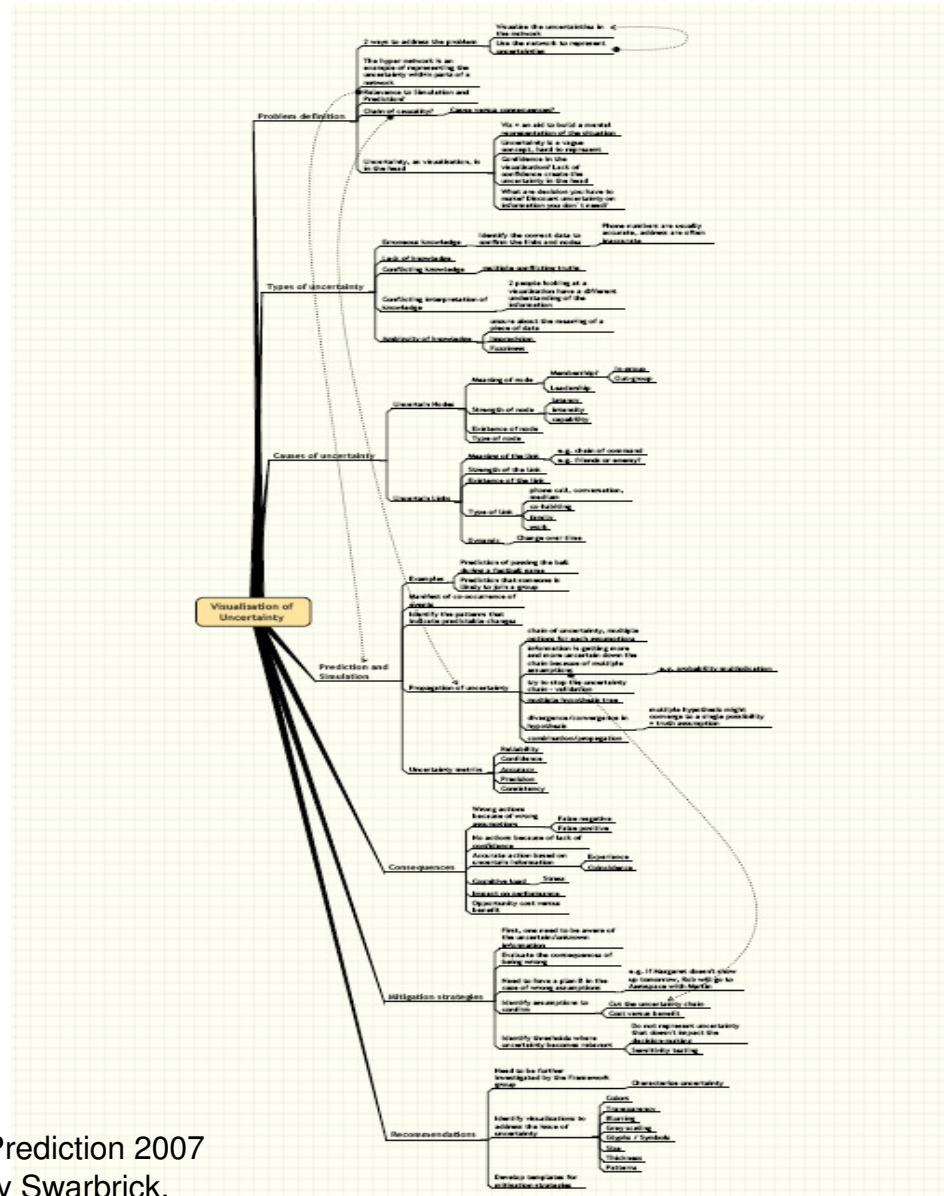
Visualisation of Uncertainty

Problem definition
2 ways to address the problem
Visualise the uncertainties in the network
Use the network to represent uncertainties
The hyper network is an example of representing the uncertainty within parts of a network
Relevance to Simulation and Prediction?
Chain of causality?
Cause versus consequences?
Uncertainty, an visualisation, is in the head
Vis = an aid to build a mental representation of the situation
Uncertainty is a vague concept, hard to represent
Confidence in the visualisation? Lack of confidence create the uncertainty in the head
What are decision you have to make? Discount uncertainty on information you don't need?

Types of uncertainty
Erroneous knowledge
Identify the correct data to confirm the links and nodes
Phone numbers are usually accurate, address are often inaccurate
Lack of knowledge
Conflicting knowledge
Multiple conflicting truths
Conflicting interpretation of knowledge
2 people looking at a visualisation have a different understanding of the information
Ambiguity of knowledge
unsure about the meaning of a piece of data
Imprecision
Fuzziness

Causes of uncertainty
Uncertain Nodes
Meaning of node
Membership?
In-group
Out-group
Leadership
Strength of node
Interest
Intensity
capability
Existence of node
Type of node
Uncertain Links
Meaning of the link
e.g. chain of command
e.g. Friends or enemy?
Strength of the link
Existence of the link
Type of link
phone call, conversation, meeting
co-habiting
family
work
Dynamic
Change over time

Prediction and Simulation
Examples
Prediction of passing the ball during a football game
Prediction that someone is likely to join a group
Manifest of co-occurrence of events
Identify the patterns that indicate predictable changes
Propagation of uncertainty
chain of uncertainty, multiple actions for each assumptions
information is getting more and more uncertain down the chain because of multiple assumptions
e.g. probability multiplication
try to stop the uncertainty chain - validation
multiple hypothesis tree
divergence/convergence in hypothesis
multiple hypothesis might converge to a single possibility = truth assumption
combination/propagation
Uncertainty metrics
Reliability
Confidence
Accuracy
Precision
Consistency

Consequences
Wrong actions because of wrong assumptions
False negative
False positive
No actions because of lack of confidence
Accurate action based on uncertain information
Experience
Coincidence
Cognitive load
Stress
Impact on performance
Opportunity cost versus benefit

Mitigation strategies
First, one need to be aware of the uncertain/unknown information
Evaluate the consequence of being wrong
Need to have a plan B in the case of wrong assumptions
e.g. If Margaret doesn't show up tomorrow, Rob will go to Aerospace with Martin
Identify assumptions to confirm
Cut the uncertainty chain
Cost versus benefit
Identify thresholds where uncertainty becomes relevant
Do not represent uncertainty that doesn't impact the decision-making
Sensitivity testing

Recommendations
Need to be further investigated by the Framework group
Characterise uncertainty
Identify visualizations to address the issue of uncertainty
Colors
Transparency
Blurring
Greyscaling
Glyphs / Symbols
Size
Thickness
Patterns
Develop templates for extraction scenarios

Prediction 2007
y Swarbrick,